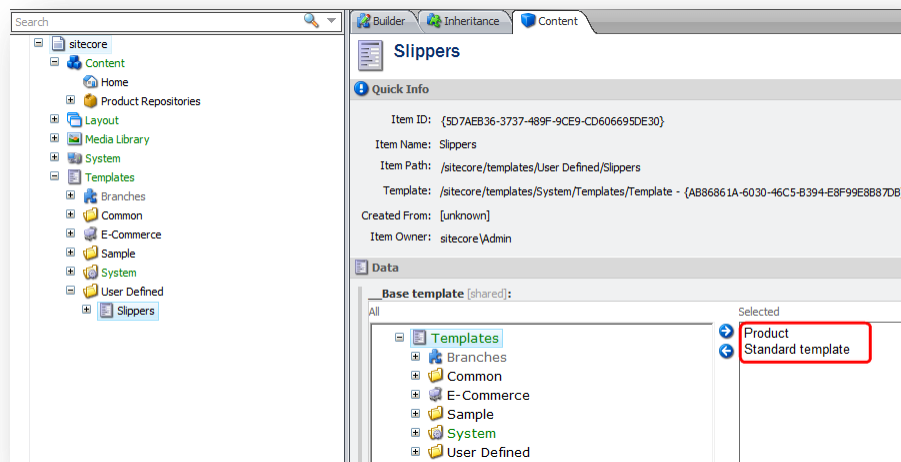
Search

sitecore
Content
Home
Product Repositories
Layout
Media Library
System
Templates
Branches
Common
E-Commerce
Sample
System
User Defined
Slippers

Builder
Inheritance
Content

Slippers

Quick Info

Item ID: {5D7AEB36-3737-489F-9CE9-CD606695DE30}
Item Name: Slippers
Item Path: /sitecore/templates/User Defined/Slippers
Template: /sitecore/templates/System/Templates/Template - {AB86861A-6030-46C5-B394-E8F99E8B87DB
Created From: [unknown]
Item Owner: sitecore\Admin

Data

__Base template [shared]:
All
Templates
Branches
Common
E-Commerce
Sample
System
User Defined

Selected
Product
Standard template